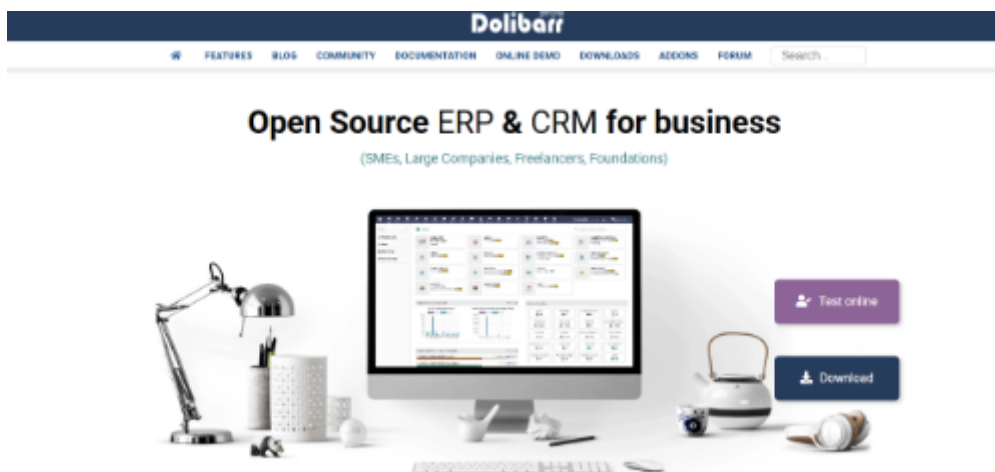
Dolibarr

FEATURES BLOG COMMUNITY DOCUMENTATION ONLINE DEMO DOWNLOADS ADDONS FORUM Search...

Open Source ERP & CRM for business

(SMEs, Large Companies, Freelancers, Foundations)

Test online

Download